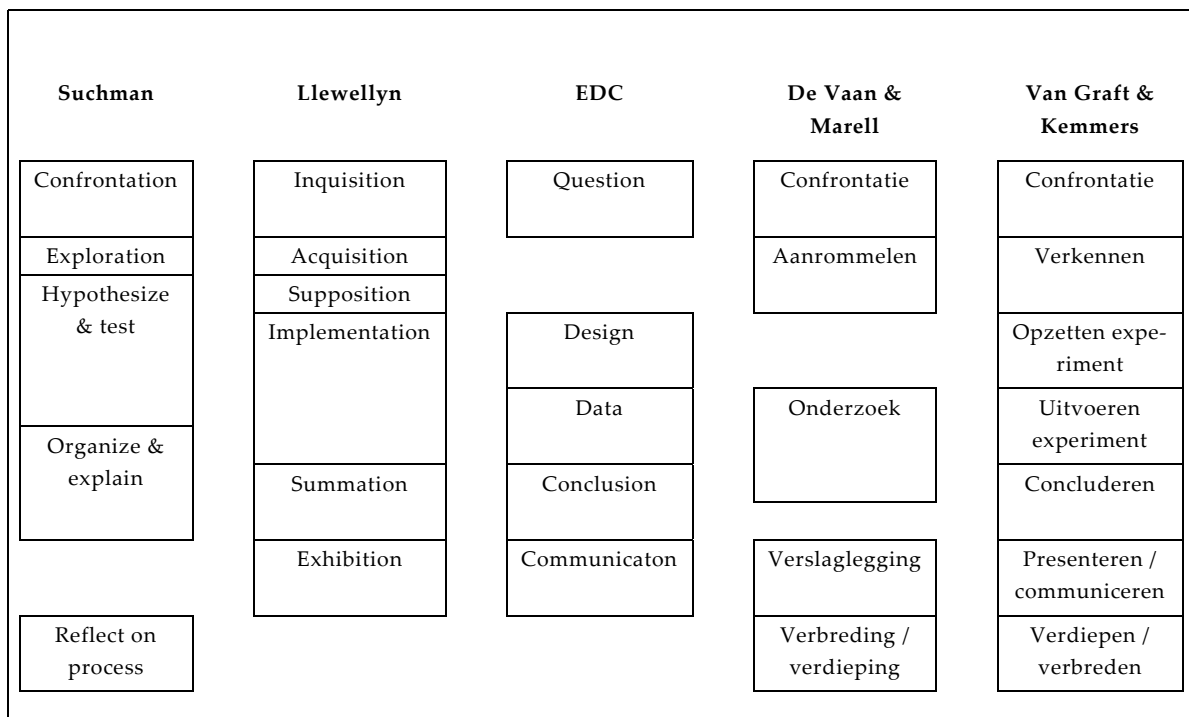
| Suchman | Llewellyn | EDC | De Vaan & Marell | Van Graft & Kemmers |
|---|---|---|---|---|
| Confrontation | Inquisition | Question | Confrontatie | Confrontatie |
| Exploration | Acquisition | | Aanrommelen | Verkennen |
| Hypothesize & test | Supposition | | | |
| | Implementation | Design | | Opzetten experiment |
| | | Data | Onderzoek | Uitvoeren experiment |
| Organize & explain | Summation | Conclusion | | Concluderen |
| | Exhibition | Communicaton | Verslaglegging | Presenteren / communiceren |
| Reflect on process | | | Verbreding / verdieping | Verdiepen / verbreden |